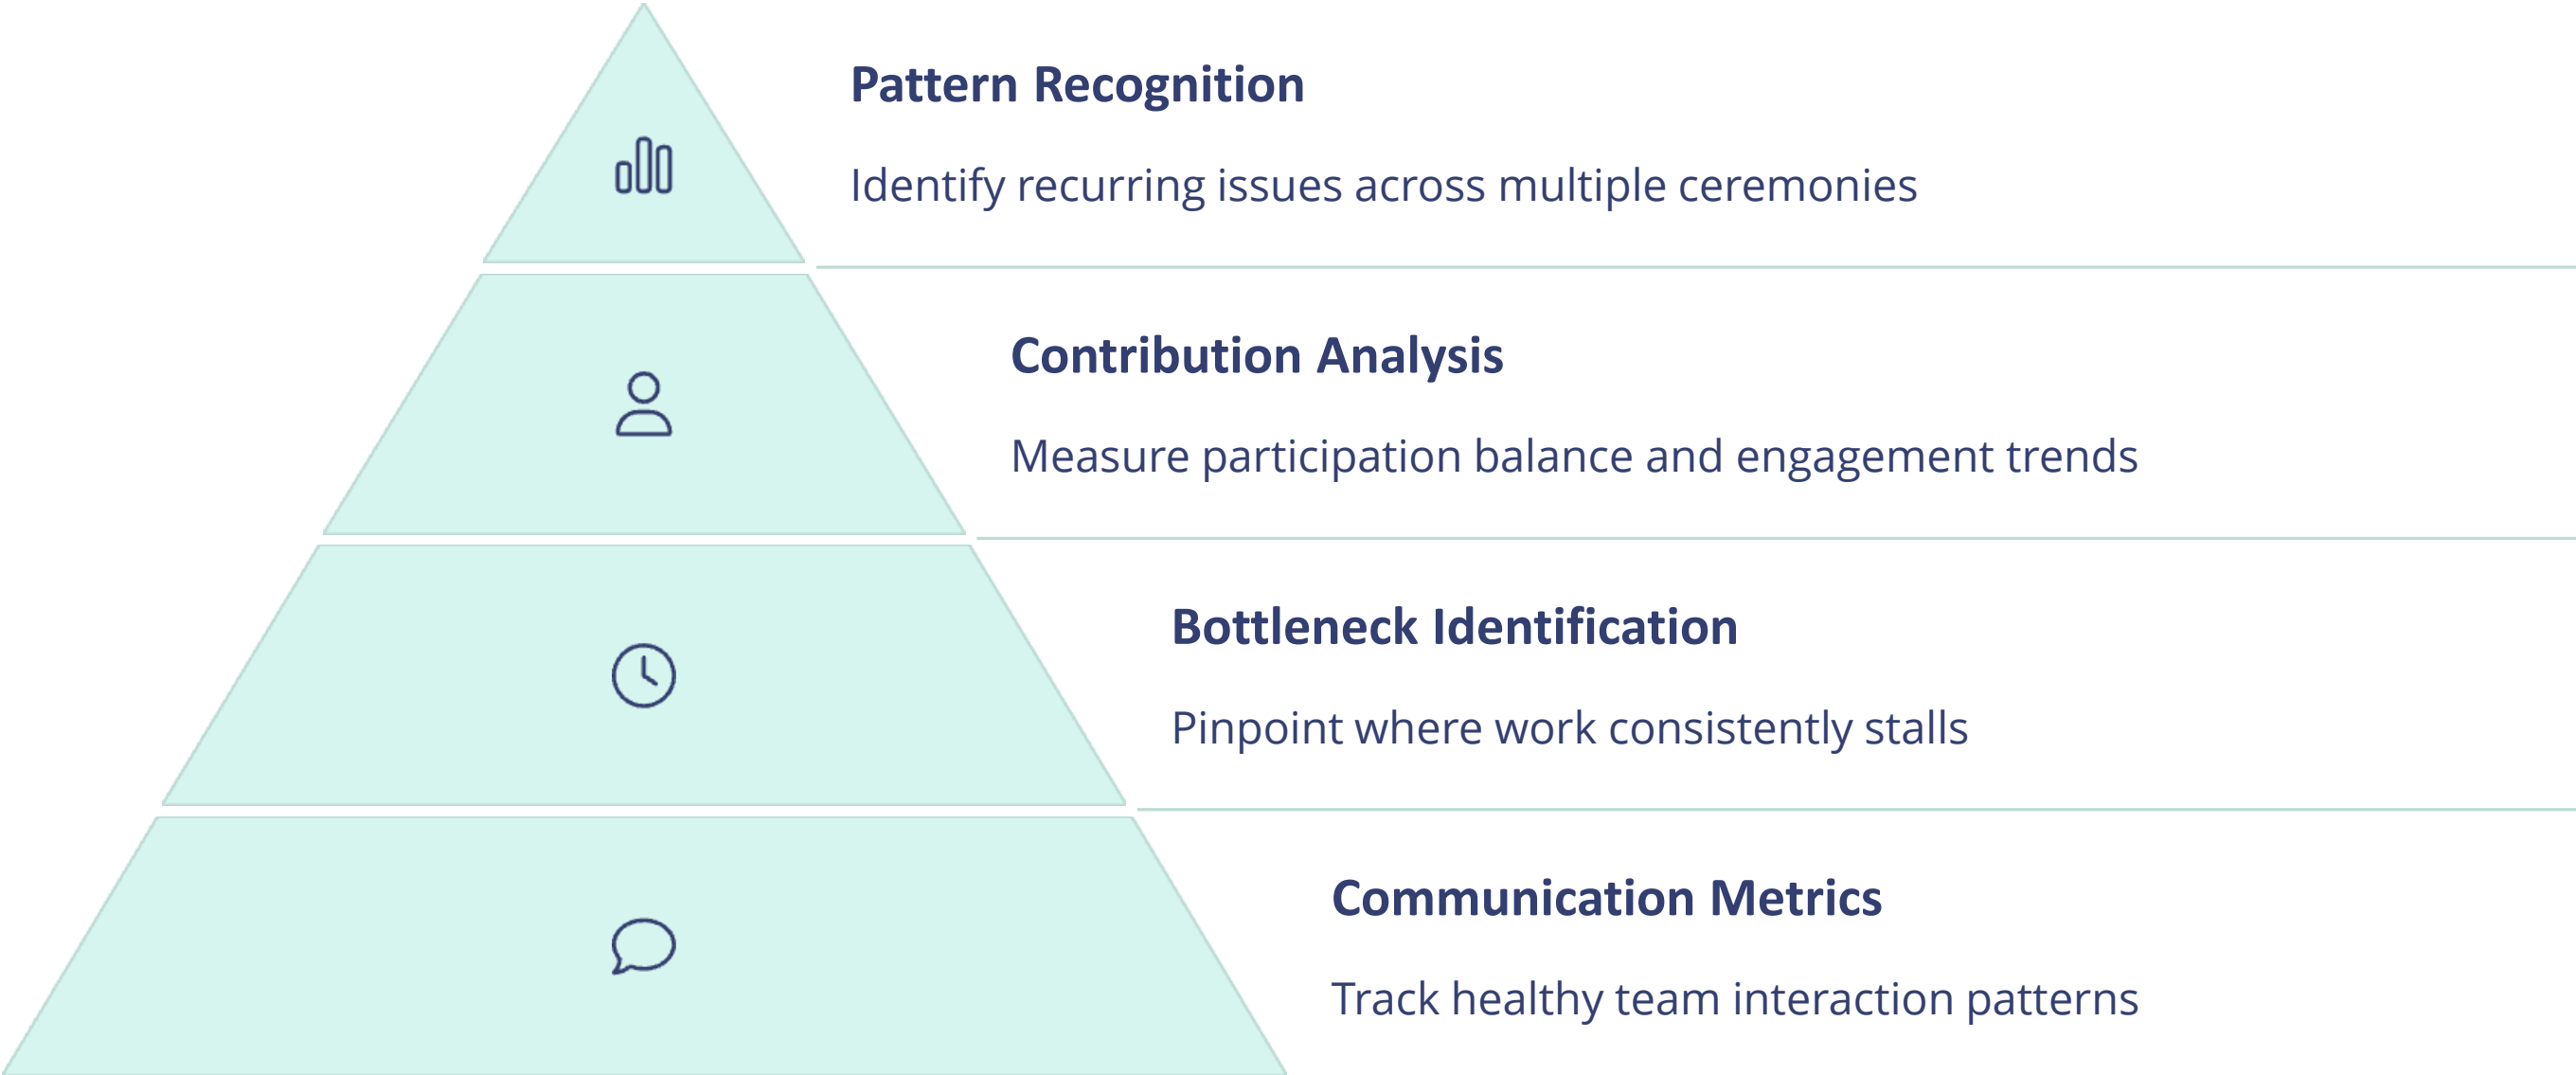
Pattern Recognition

Identify recurring issues across multiple ceremonies

Contribution Analysis

Measure participation balance and engagement trends

Bottleneck Identification

Pinpoint where work consistently stalls

Communication Metrics

Track healthy team interaction patterns